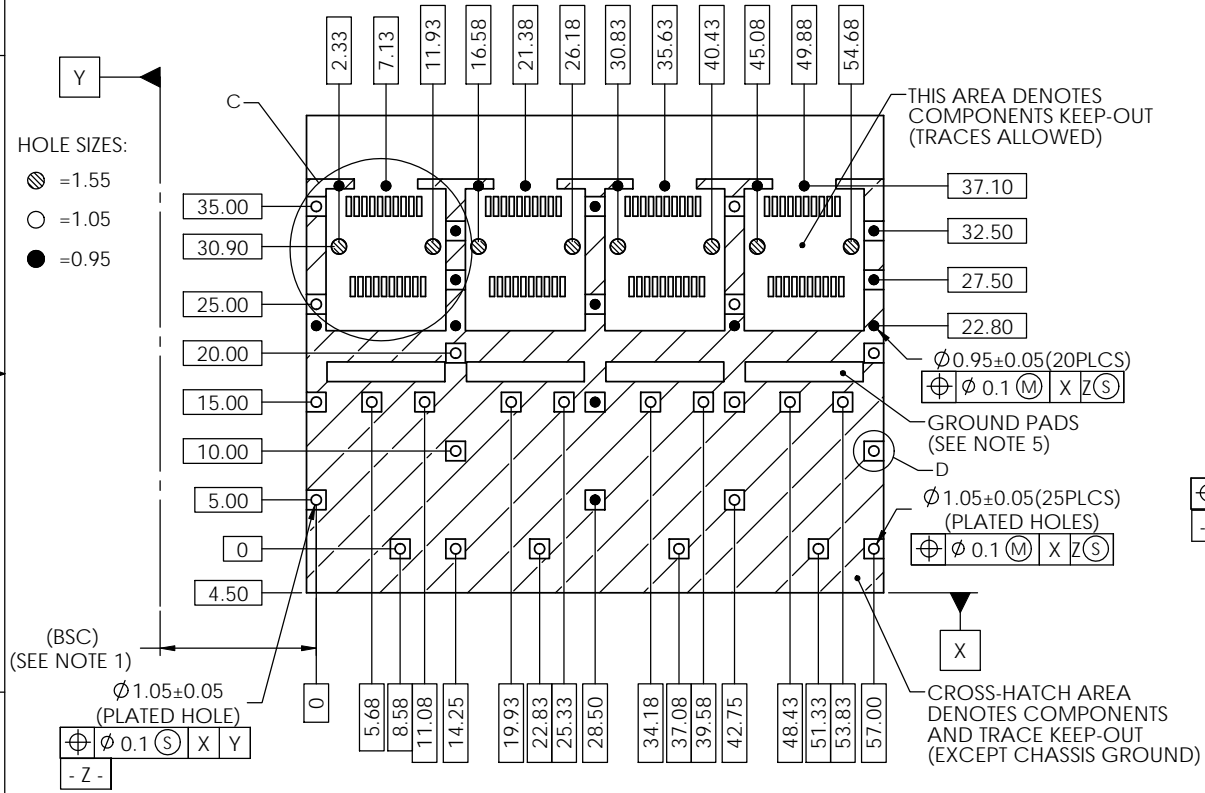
2.33
7.13
11.93
16.58
21.38
26.18
30.83
35.63
40.43
45.08
49.88
54.68

Y

C

THIS AREA DENOTES COMPONENTS KEEP-OUT (TRACES ALLOWED)

HOLE SIZES:
=1.55
=1.05
=0.95

35.00
30.90
25.00
20.00
15.00
10.00
5.00
0
4.50

37.10
32.50
27.50
22.80

$\emptyset$0.95±0.05(20PLCS)
$\oplus$ $\emptyset$ 0.1 Ⓜ X Z Ⓢ

GROUND PADS (SEE NOTE 5)

D

$\emptyset$1.05±0.05(25PLCS) (PLATED HOLES)
$\oplus$ $\emptyset$ 0.1 Ⓜ X Z Ⓢ

X

(BSC) (SEE NOTE 1)

$\emptyset$1.05±0.05 (PLATED HOLE)
$\oplus$ $\emptyset$ 0.1 Ⓢ X Y
- Z -

0
5.68
8.58
11.08
14.25
19.93
22.83
25.33
28.50
34.18
37.08
39.58
42.75
48.43
51.33
53.83
57.00

CROSS-HATCH AREA DENOTES COMPONENTS AND TRACE KEEP-OUT (EXCEPT CHASSIS GROUND)